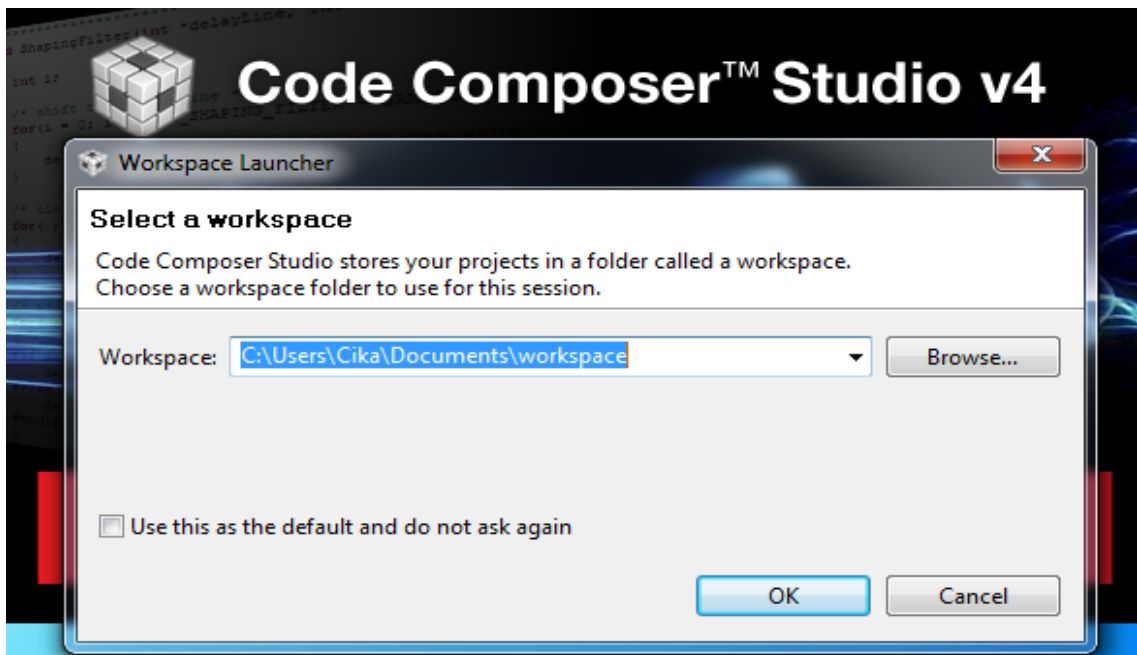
Code Composer™ Studio v4

Workspace Launcher

Select a workspace

Code Composer Studio stores your projects in a folder called a workspace.
Choose a workspace folder to use for this session.

Workspace: C:\Users\Cika\Documents\workspace

Browse...

Use this as the default and do not ask again

OK

Cancel